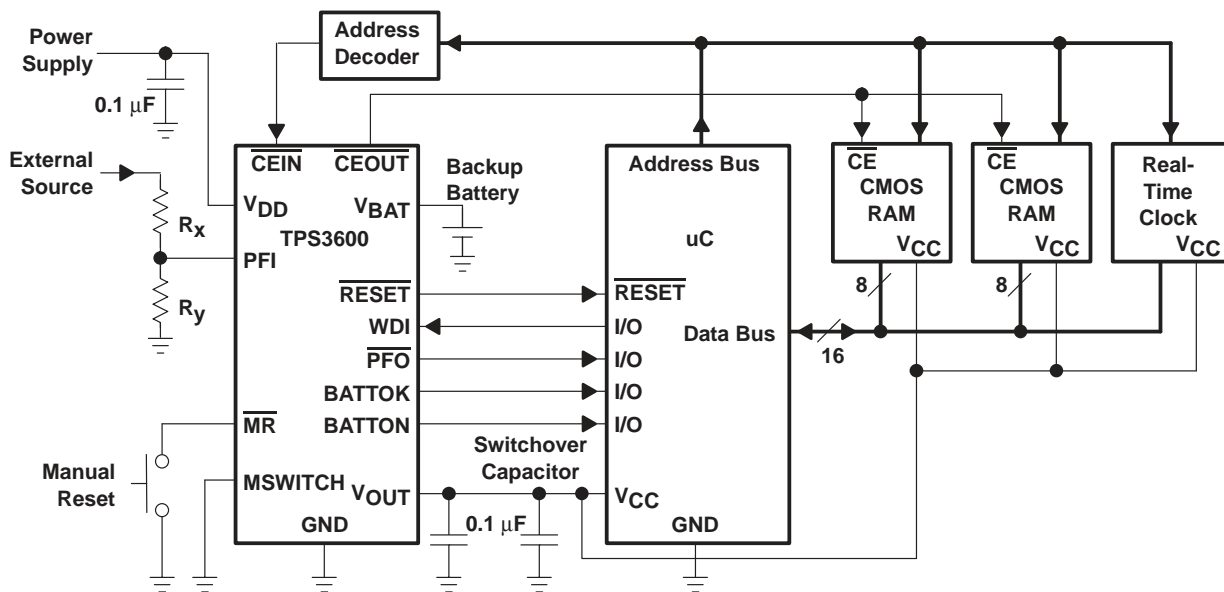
Power Supply

0.1 $\mu$F

Address Decoder

External Source

$R_x$

$R_y$

$\overline{CEIN}$ $\overline{CEOUT}$

$V_{DD}$ $V_{BAT}$

TPS3600

PFI

$\overline{RESET}$

WDI

$\overline{PFO}$

BATTOK

BATTON

$\overline{MR}$

Manual Reset

MSWITCH $V_{OUT}$

GND

Backup Battery

Switchover Capacitor

0.1 $\mu$F

Address Bus

uC

$\overline{RESET}$

I/O

I/O

I/O

I/O

Data Bus

$V_{CC}$

GND

16

$\overline{CE}$ CMOS RAM $V_{CC}$

8

$\overline{CE}$ CMOS RAM $V_{CC}$

8

Real-Time Clock $V_{CC}$